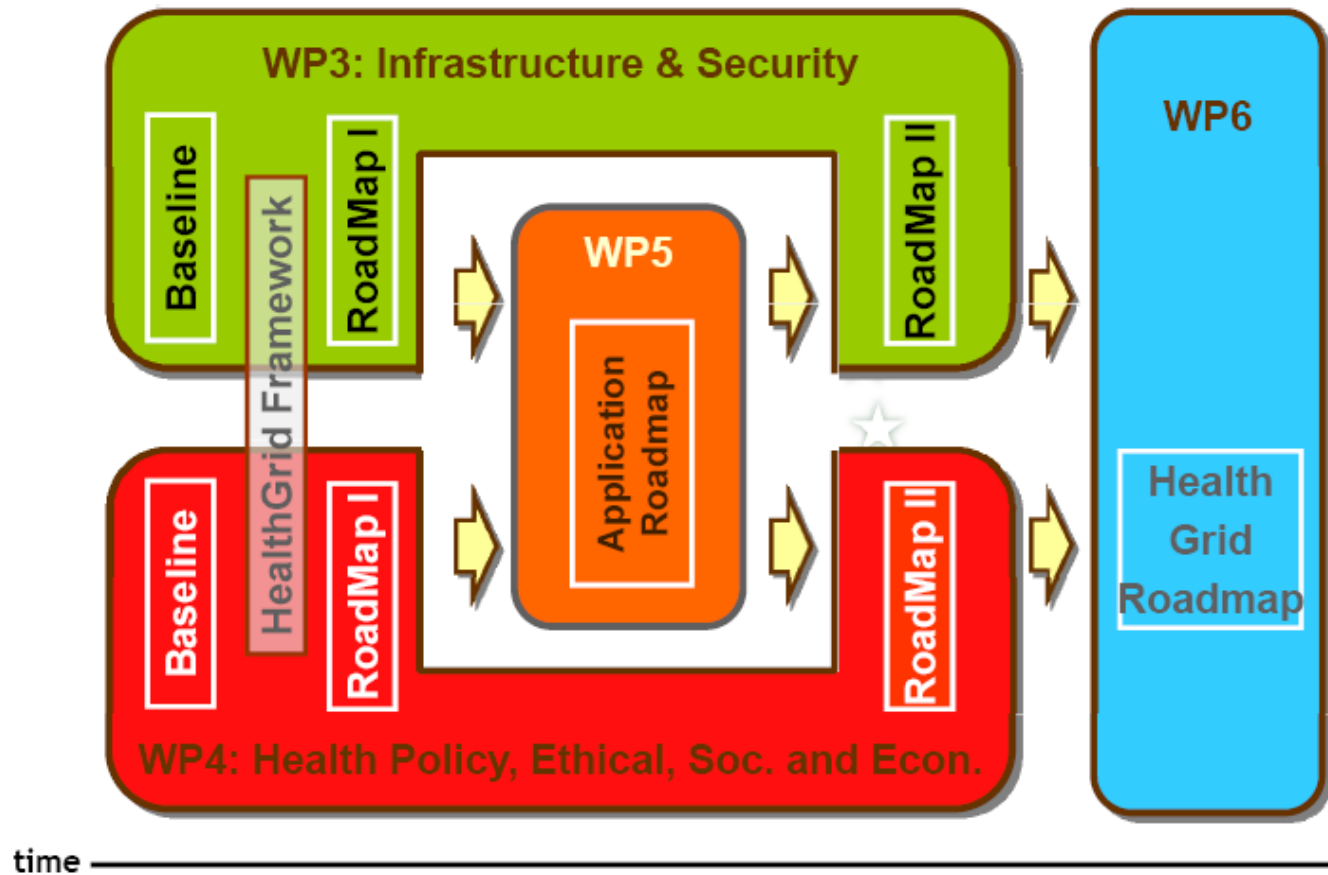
WP3: Infrastructure & Security

Baseline

HealthGrid Framework

RoadMap I

WP5

Application Roadmap

RoadMap II

WP6

Baseline

RoadMap I

RoadMap II

Health Grid Roadmap

WP4: Health Policy, Ethical, Soc. and Econ.

time